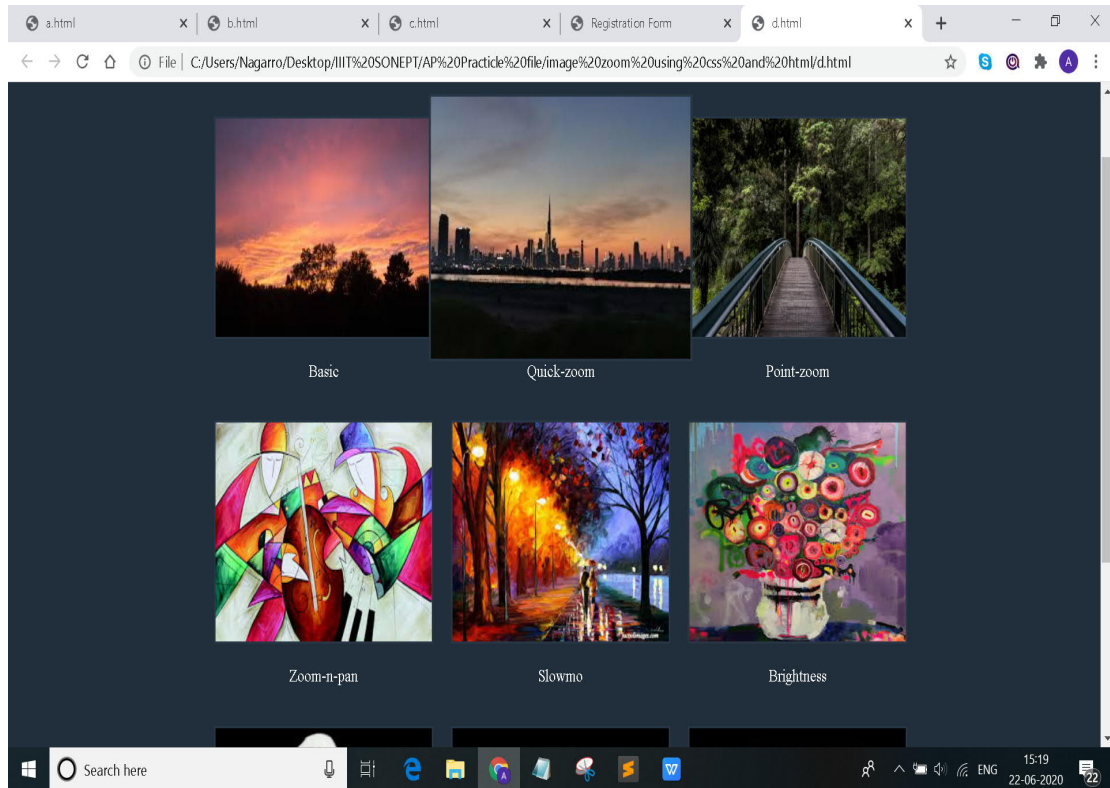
a.html
b.html
c.html
Registration Form
d.html
File | C:/Users/Nagarro/Desktop/IIIT%20SONEPT/AP%20Practicle%20file/image%20zoom%20using%20css%20and%20html/d.html

Basic
Quick-zoom
Point-zoom
Zoom-n-pan
Slowmo
Brightness

Search here
ENG
15:19
22-06-2020
22